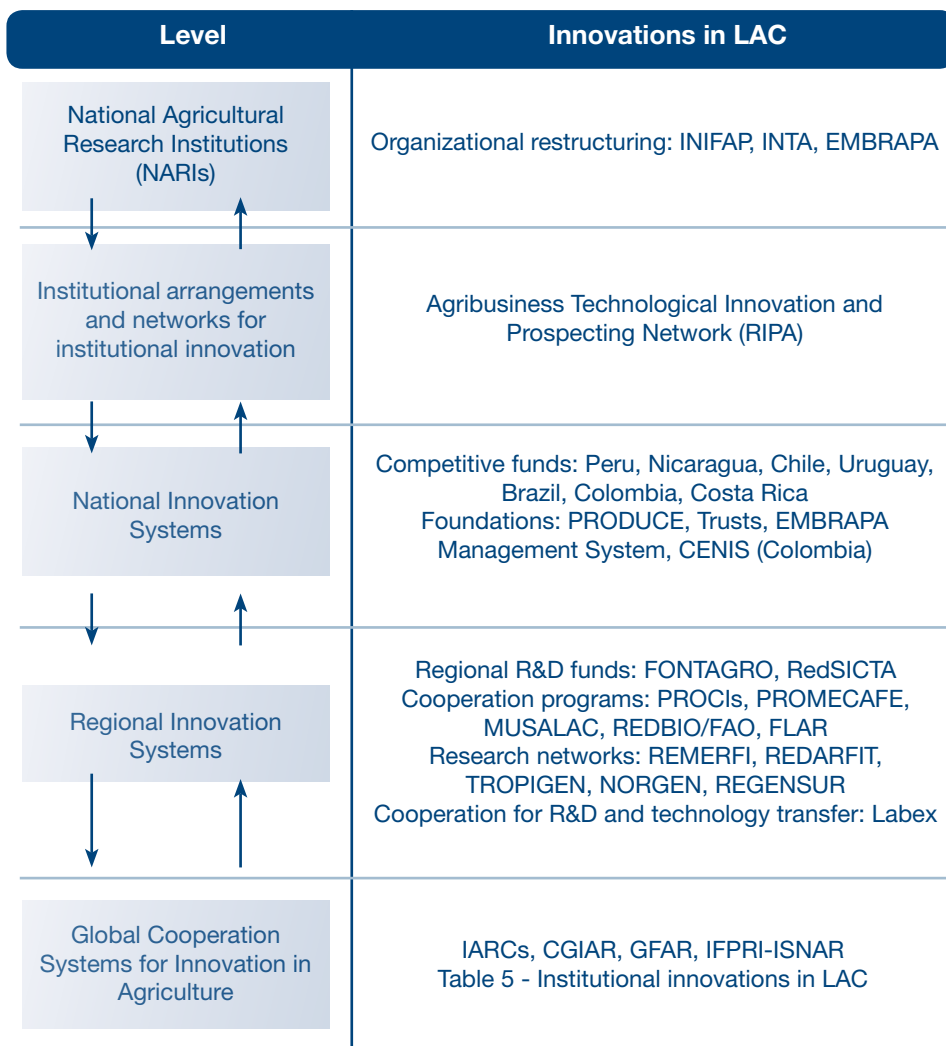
| Level | Innovations in LAC |
|---|---|
| National Agricultural Research Institutions (NARIs) | Organizational restructuring: INIFAP, INTA, EMBRAPA |
| Institutional arrangements and networks for institutional innovation | Agribusiness Technological Innovation and Prospecting Network (RIPA) |
| National Innovation Systems | Competitive funds: Peru, Nicaragua, Chile, Uruguay, Brazil, Colombia, Costa Rica Foundations: PRODUCE, Trusts, EMBRAPA Management System, CENIS (Colombia) |
| Regional Innovation Systems | Regional R&D funds: FONTAGRO, RedSICTA Cooperation programs: PROCIs, PROMECAFE, MUSALAC, REDBIO/FAO, FLAR Research networks: REMERFI, REDARFIT, TROPIGEN, NORGEN, REGENSUR Cooperation for R&D and technology transfer: Labex |
| Global Cooperation Systems for Innovation in Agriculture | IARCs, CGIAR, GFAR, IFPRI-ISNAR Table 5 - Institutional innovations in LAC |